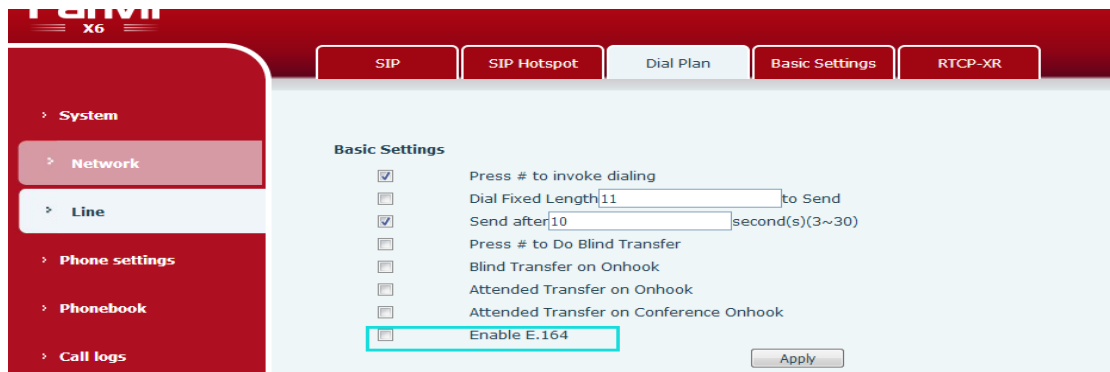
X6

SIP
SIP Hotspot
Dial Plan
Basic Settings
RTCP-XR

System
Network
Line
Phone settings
Phonebook
Call logs

Basic Settings

Press # to invoke dialing
Dial Fixed Length 11 to Send
Send after 10 second(s)(3~30)
Press # to Do Blind Transfer
Blind Transfer on Onhook
Attended Transfer on Onhook
Attended Transfer on Conference Onhook
Enable E.164

Apply